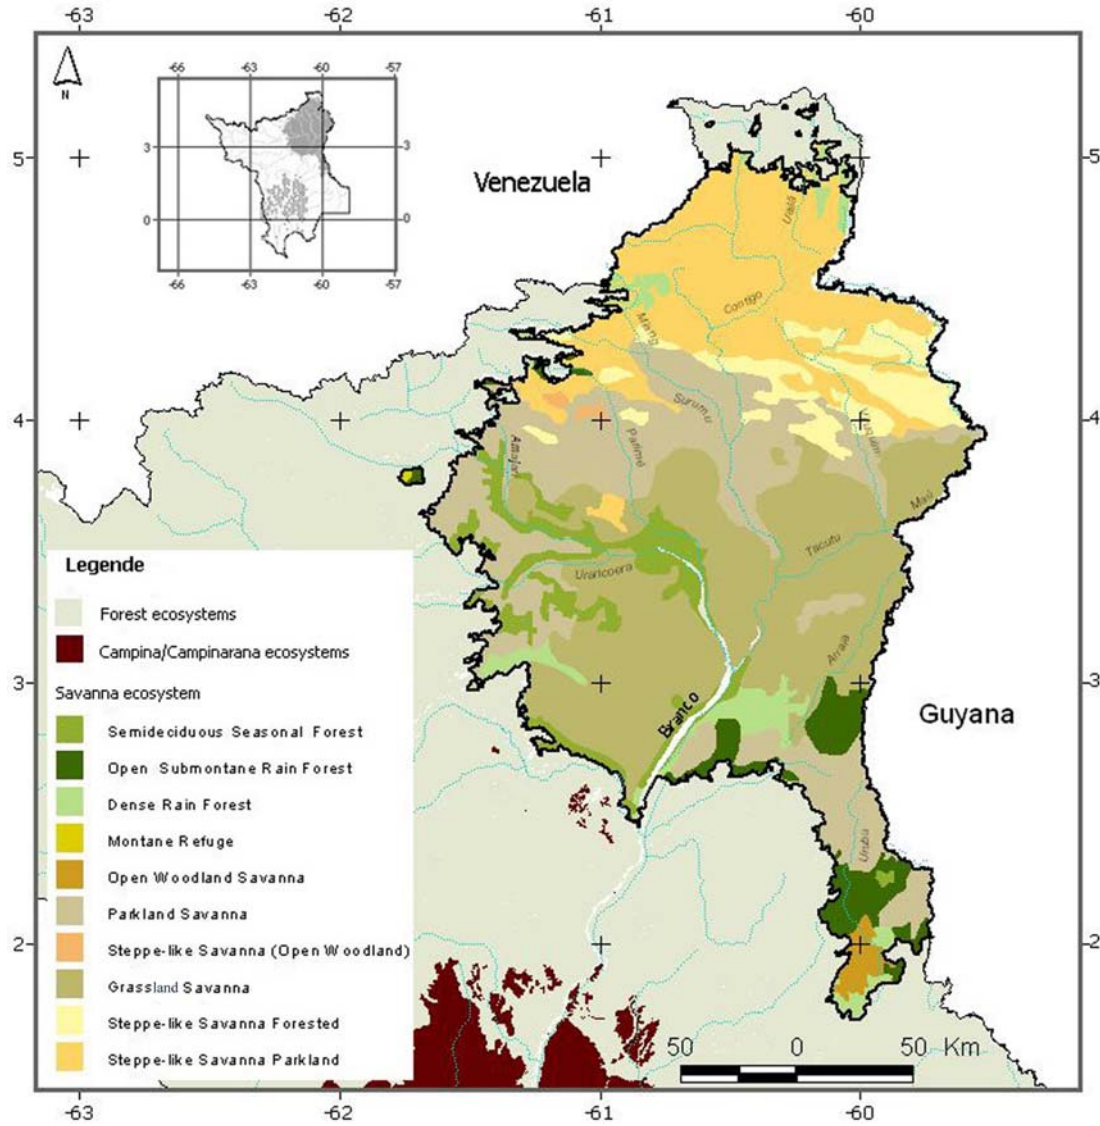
-63 -62 -61 -60

N

-66 -63 -60 -57
3 3
0 0
-66 -63 -60 -57

5 5

Venezuela

Uraiá

Cotingo

Maú

Surumu

Parimé

Amajari

4 4

Maú

Tacutu

Uraricoera

Legende

Forest ecosystems

Campina/Campinarana ecosystems

Savanna ecosystem

Semideciduous Seasonal Forest

Open Submontane Rain Forest

Dense Rain Forest

Montane Refuge

Open Woodland Savanna

Parkland Savanna

Steppe-like Savanna (Open Woodland)

Grassland Savanna

Steppe-like Savanna Forested

Steppe-like Savanna Parkland

3 3

Arraia

Guyana

Branco

Urubu

2 2

50 0 50 Km

-63 -62 -61 -60